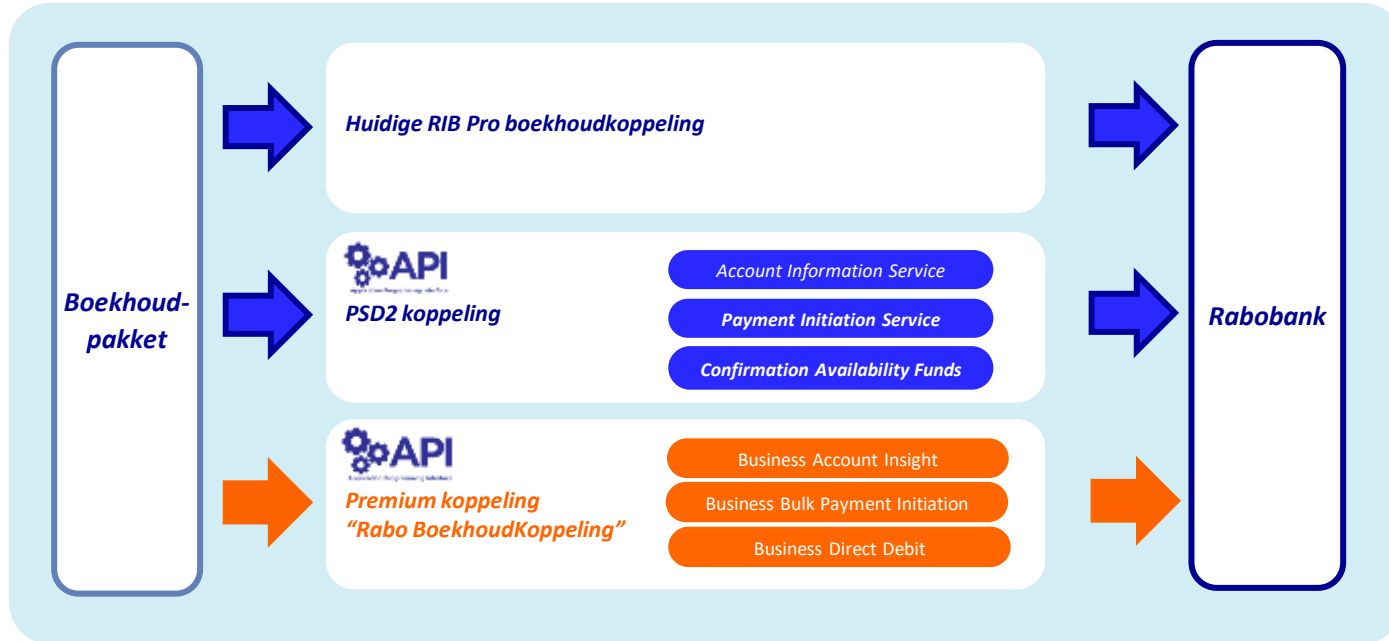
Boekhoudpakket

Huidige RIB Pro boekhoudkoppeling

API
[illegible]
PSD2 koppeling

Account Information Service
Payment Initiation Service
Confirmation Availability Funds

API
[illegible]
Premium koppeling
"Rabo BoekhoudKoppeling"

Business Account Insight
Business Bulk Payment Initiation
Business Direct Debit

Rabobank